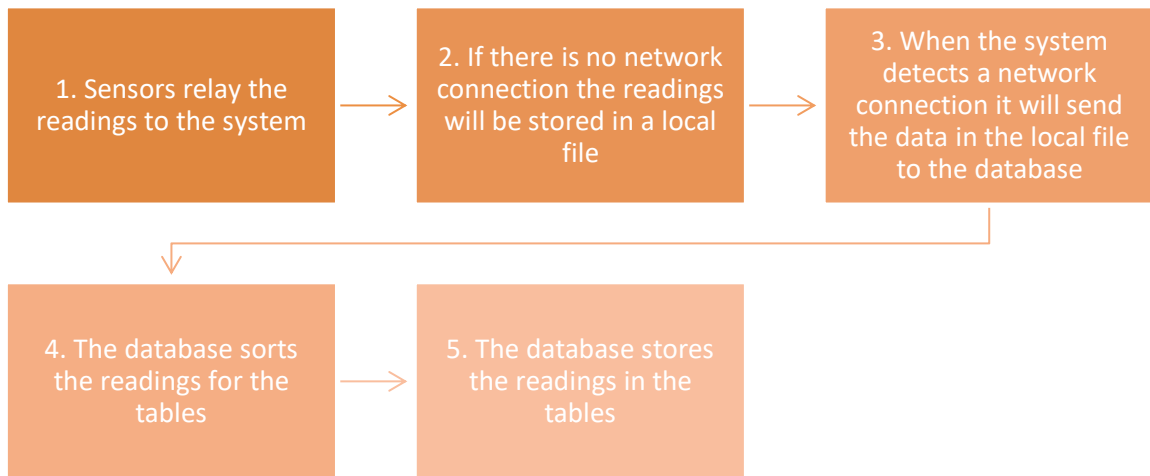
1. Sensors relay the readings to the system

2. If there is no network connection the readings will be stored in a local file

3. When the system detects a network connection it will send the data in the local file to the database

4. The database sorts the readings for the tables

5. The database stores the readings in the tables